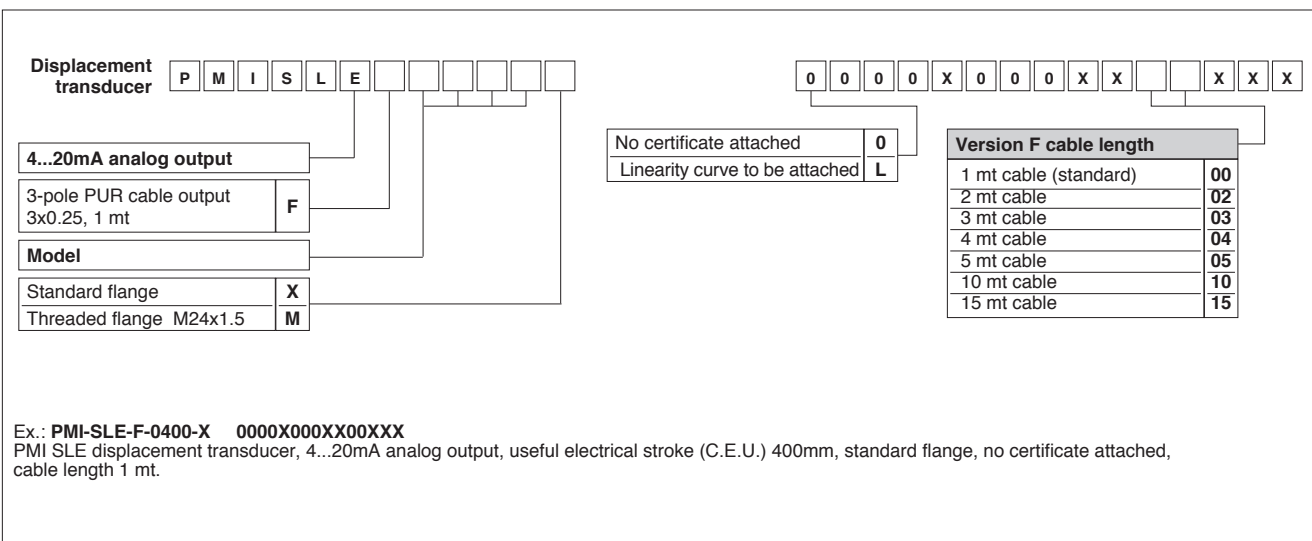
Displacement transducer

| P | M | I | S | L | E | | | | | |
|---|---|---|---|---|---|---|---|---|---|---|

| 0 | 0 | 0 | 0 | X | 0 | 0 | 0 | X | X | | | X | X | X |
|---|---|---|---|---|---|---|---|---|---|---|---|---|---|---|

**4...20mA analog output**

| | |
|---|---|
| 3-pole PUR cable output 3x0.25, 1 mt | F |

**Model**

| | |
|---|---|
| Standard flange | X |
| Threaded flange M24x1.5 | M |

| | |
|---|---|
| No certificate attached | 0 |
| Linearity curve to be attached | L |

**Version F cable length**

| | |
|---|---|
| 1 mt cable (standard) | 00 |
| 2 mt cable | 02 |
| 3 mt cable | 03 |
| 4 mt cable | 04 |
| 5 mt cable | 05 |
| 10 mt cable | 10 |
| 15 mt cable | 15 |

Ex.: **PMI-SLE-F-0400-X 0000X000XX00XXX**
PMI SLE displacement transducer, 4...20mA analog output, useful electrical stroke (C.E.U.) 400mm, standard flange, no certificate attached, cable length 1 mt.